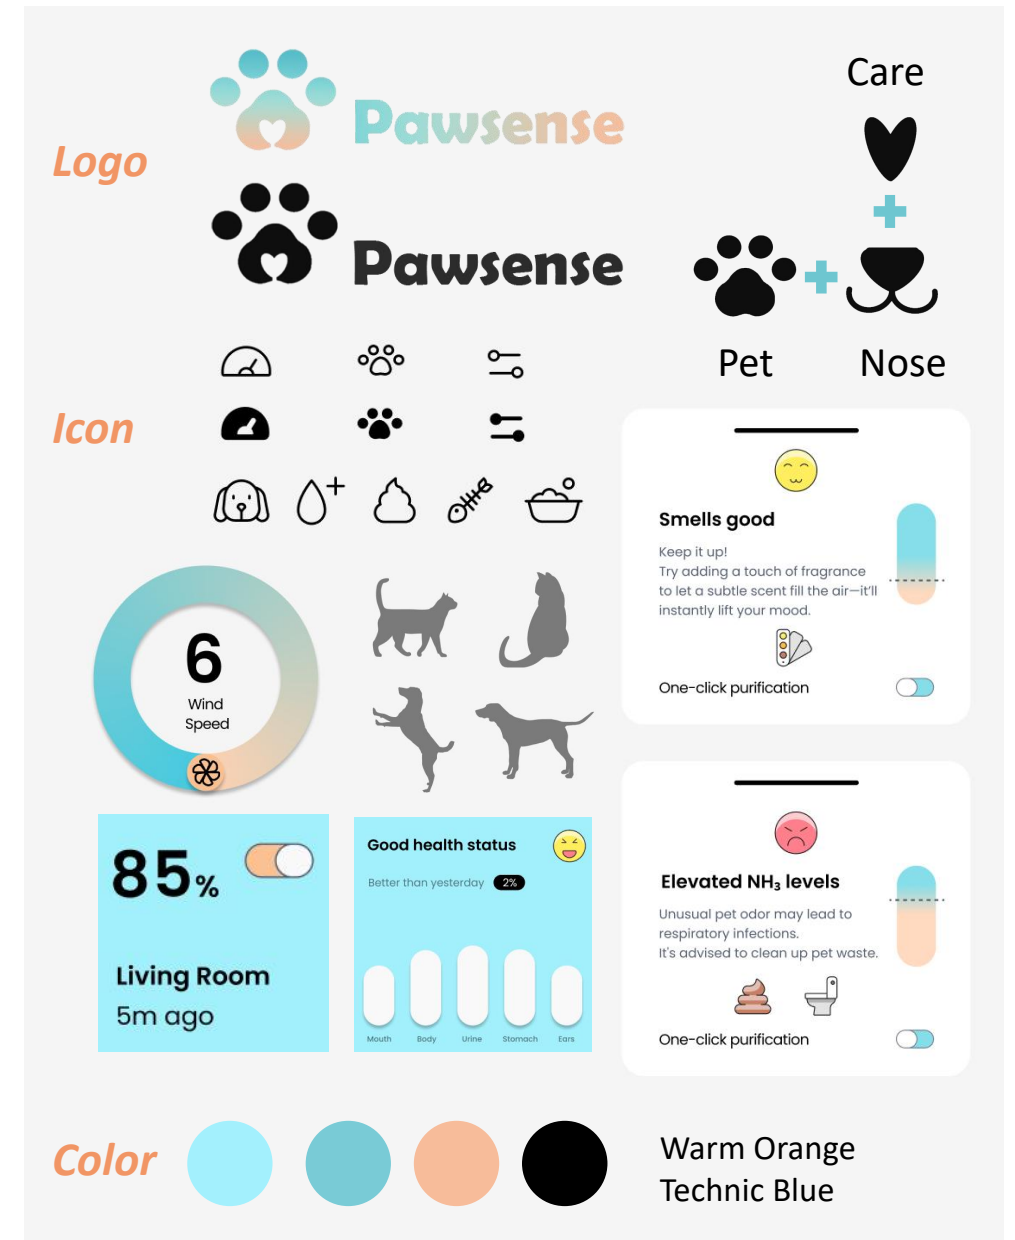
Logo

Pawsense

Pawsense

Care

Pet

Nose

Icon

6
Wind
Speed

Smells good

Keep it up!
Try adding a touch of fragrance to let a subtle scent fill the air—it'll instantly lift your mood.

One-click purification

85%

Living Room
5m ago

Good health status

Better than yesterday 2%

Mouth Body Urine Stomach Ears

Elevated $NH_3$ levels

Unusual pet odor may lead to respiratory infections.
It's advised to clean up pet waste.

One-click purification

Color

Warm Orange
Technic Blue